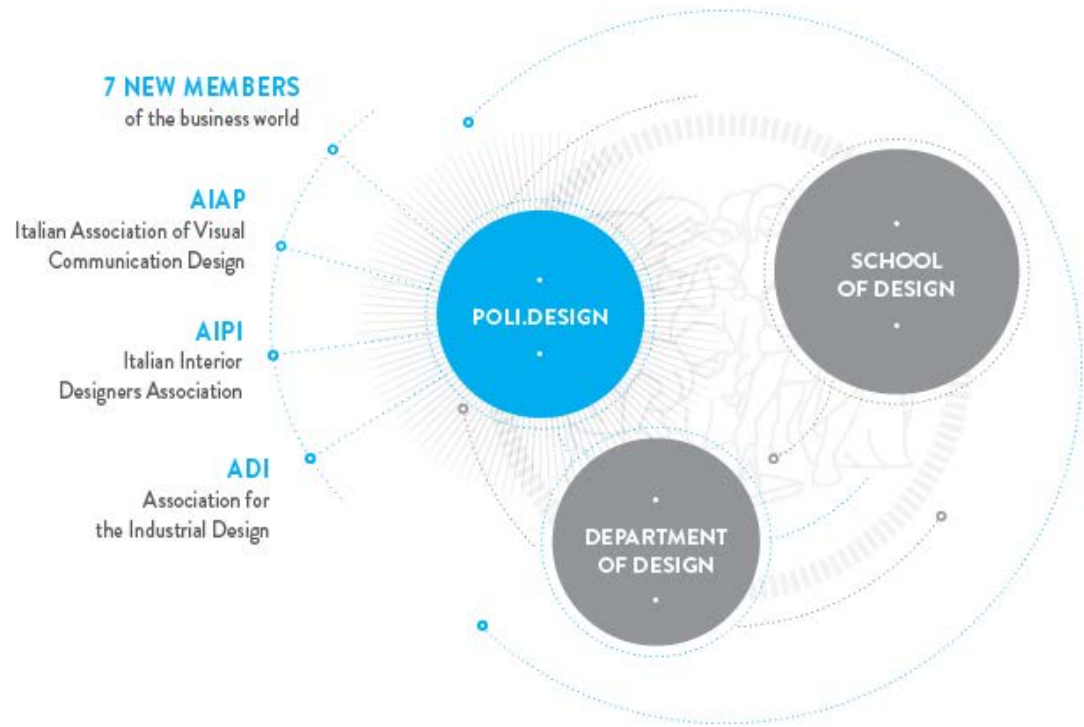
7 NEW MEMBERS
of the business world

AIAP
Italian Association of Visual Communication Design

AIPI
Italian Interior Designers Association

ADI
Association for the Industrial Design

POLI.DESIGN

SCHOOL OF DESIGN

DEPARTMENT OF DESIGN